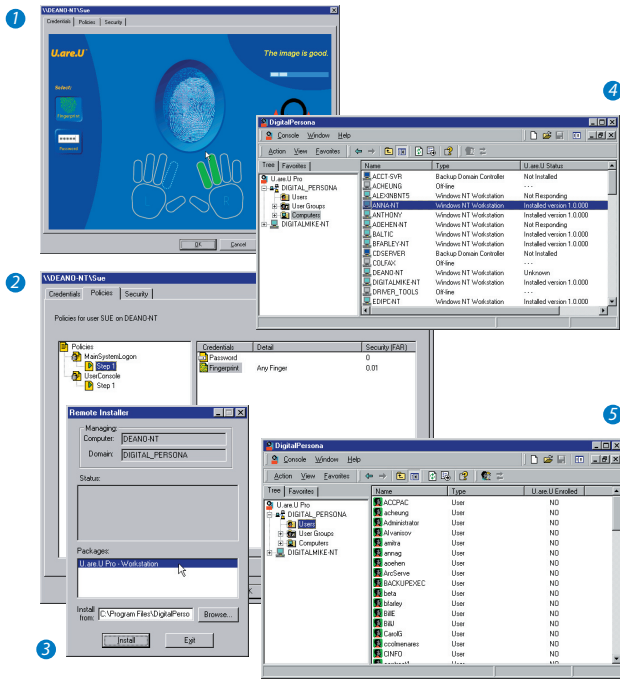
1

\\DEANO-NT\Sue

Credentials | Policies | Security

U.are.U

The image is good.

Select:

Fingerprint

Password

OK | Cancel

4

DigitalPersona

Console Window Help

Action View Favorites

Tree | Favorites

U.are.U Pro
DIGITAL_PERSONA
Users
User Groups
Computers
DIGITALMIKE-NT

| Name | Type | U.are.U Status |
|---|---|---|
| ACCT-SVR | Backup Domain Controller | Not Installed |
| ACHEUNG | Off-line | - - - |
| ALEXNBNT5 | Windows NT Workstation | Not Responding |
| ANNA-NT | Windows NT Workstation | Installed version 1.0.000 |
| ANTHONY | Windows NT Workstation | Installed version 1.0.000 |
| AOEHEN-NT | Windows NT Workstation | Not Responding |
| BALTIC | Windows NT Workstation | Installed version 1.0.000 |
| BFARLEY-NT | Windows NT Workstation | Installed version 1.0.000 |
| CDSERVER | Backup Domain Controller | Not Installed |
| COLFAX | Off-line | - - - |
| DEANO-NT | Windows NT Workstation | Unknown |
| DIGITALMIKE-NT | Windows NT Workstation | Installed version 1.0.000 |
| DRIVER_TOOLS | Off-line | - - - |
| EDIPC-NT | Windows NT Workstation | Installed version 1.0.000 |

2

\\DEANO-NT\Sue

Credentials | Policies | Security

Policies for user SUE on DEANO-NT

Policies
MainSystemLogon
Step 1
UserConsole
Step 1

| Credentials | Detail | Security (FAR) |
|---|---|---|
| Password | | 0 |
| Fingerprint | Any Finger | 0.01 |

Remote Installer

Managing:
Computer: DEANO-NT
Domain: DIGITAL_PERSONA

Status:

Packages:
U.are.U Pro - Workstation

Install from: C:\Program Files\DigitalPerso | Browse...

Install | Exit

3

5

DigitalPersona

Console Window Help

Action View Favorites

Tree | Favorites

U.are.U Pro
DIGITAL_PERSONA
Users
User Groups
Computers
DIGITALMIKE-NT

| Name | Type | U.are.U Enrolled |
|---|---|---|
| ACCPAC | User | NO |
| acheung | User | NO |
| Administrator | User | NO |
| Alvanisov | User | NO |
| amira | User | NO |
| annag | User | NO |
| aoehen | User | NO |
| ArcServe | User | NO |
| BACKUPEXEC | User | NO |
| beta | User | NO |
| bfarley | User | NO |
| BillE | User | NO |
| BillU | User | NO |
| CarolG | User | NO |
| ccolmenares | User | NO |
| CINFO | User | NO |